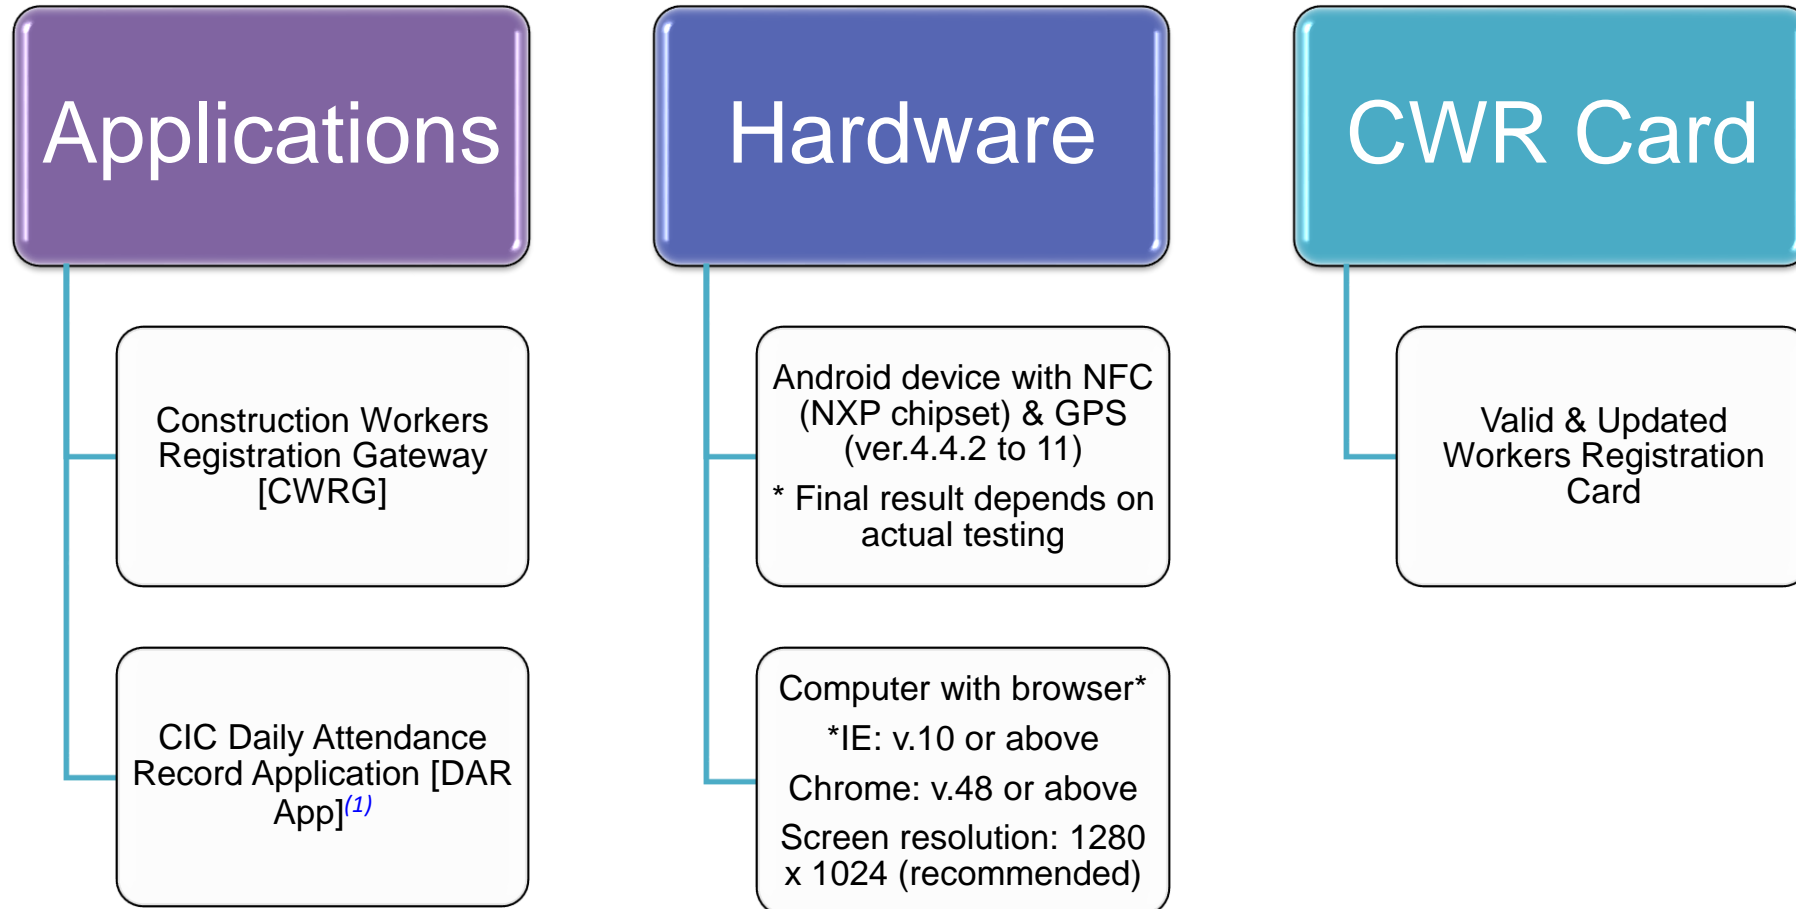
Applications

Construction Workers Registration Gateway [CWRG]

CIC Daily Attendance Record Application [DAR App]$^{(1)}$

Hardware

Android device with NFC (NXP chipset) & GPS (ver.4.4.2 to 11)

* Final result depends on actual testing

Computer with browser*

*IE: v.10 or above

Chrome: v.48 or above

Screen resolution: 1280 x 1024 (recommended)

CWR Card

Valid & Updated Workers Registration Card